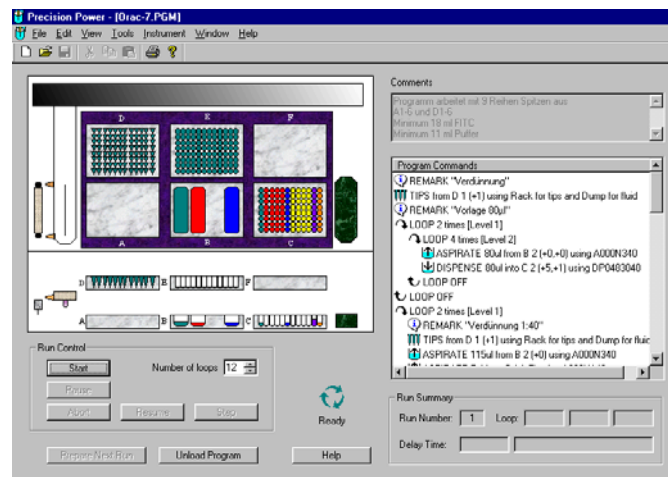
Precision Power - [Orac-7.PGM]

File Edit View Tools Instrument Window Help

D E F
A B C

D E F
A B C

Comments

Programm arbeitet mit 9 Reihen Spitzen aus
A1-6 und D1-6
Minimum 18 ml FITC
Minimum 11 ml Puffer

Program Commands

REMARK "Verdünnung"
TIPS from D 1 (+1) using Rack for tips and Dump for fluid
REMARK "Vorlage 80µl"
LOOP 2 times [Level 1]
LOOP 4 times [Level 2]
ASPIRATE 80ul from B 2 (+0,+0) using A000N340
DISPENSE 80ul into C 2 (+5,+1) using DP0483040
LOOP OFF
LOOP OFF
LOOP 2 times [Level 1]
REMARK "Verdünnung 1:40"
TIPS from D 1 (+1) using Rack for tips and Dump for fluid
ASPIRATE 115ul from B 2 (+0) using A000N340

Run Control

Start
Pause
Abort
Resume
Stop

Number of loops 12

Ready

Run Summary

Run Number: 1 Loop:

Delay Time:

Prepare Next Run
Unload Program
Help